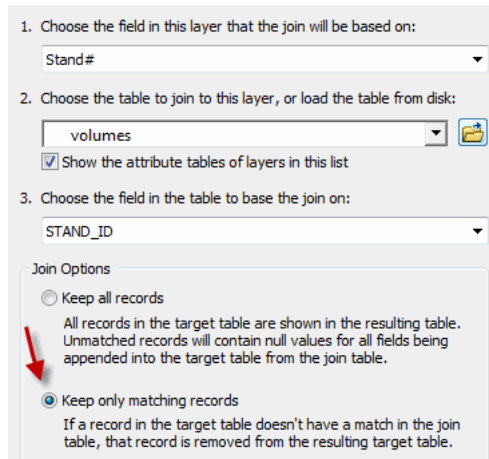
1. Choose the field in this layer that the join will be based on:

Stand#

2. Choose the table to join to this layer, or load the table from disk:

volumes

Show the attribute tables of layers in this list

3. Choose the field in the table to base the join on:

STAND_ID

Join Options

Keep all records

All records in the target table are shown in the resulting table. Unmatched records will contain null values for all fields being appended into the target table from the join table.

Keep only matching records

If a record in the target table doesn't have a match in the join table, that record is removed from the resulting target table.